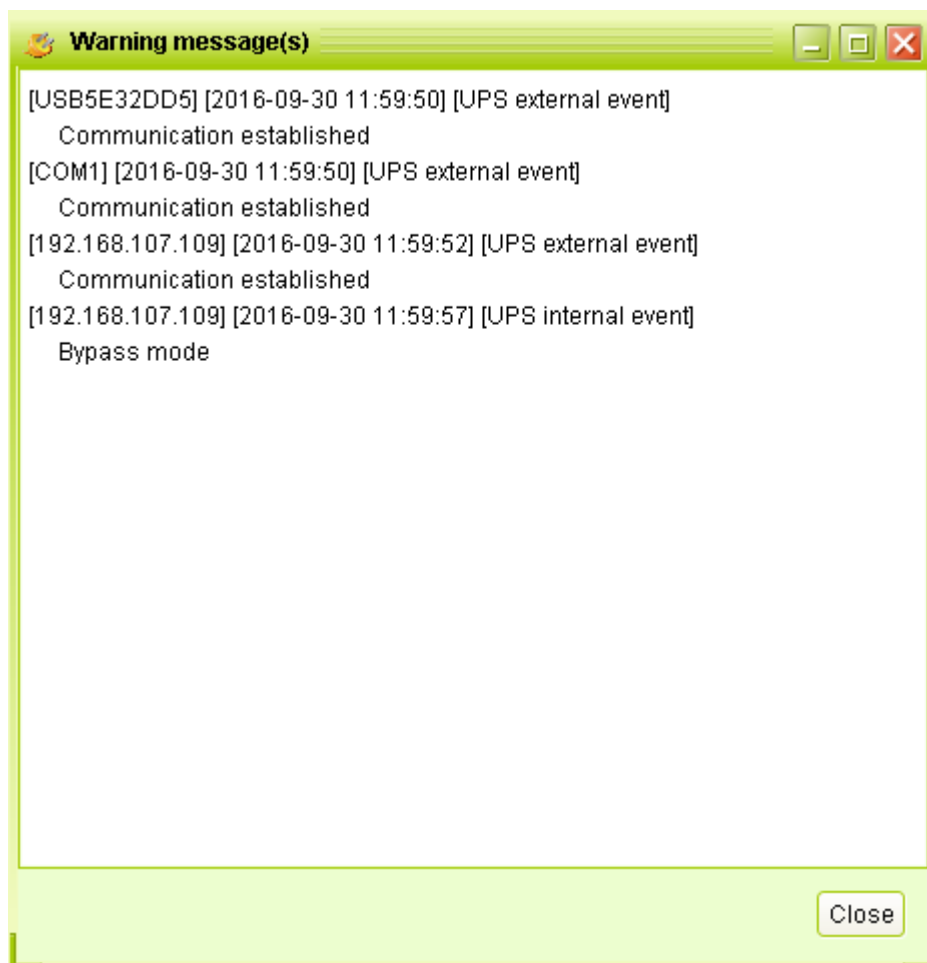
Warning message(s)

[USB5E32DD5] [2016-09-30 11:59:50] [UPS external event]
Communication established
[COM1] [2016-09-30 11:59:50] [UPS external event]
Communication established
[192.168.107.109] [2016-09-30 11:59:52] [UPS external event]
Communication established
[192.168.107.109] [2016-09-30 11:59:57] [UPS internal event]
Bypass mode

Close